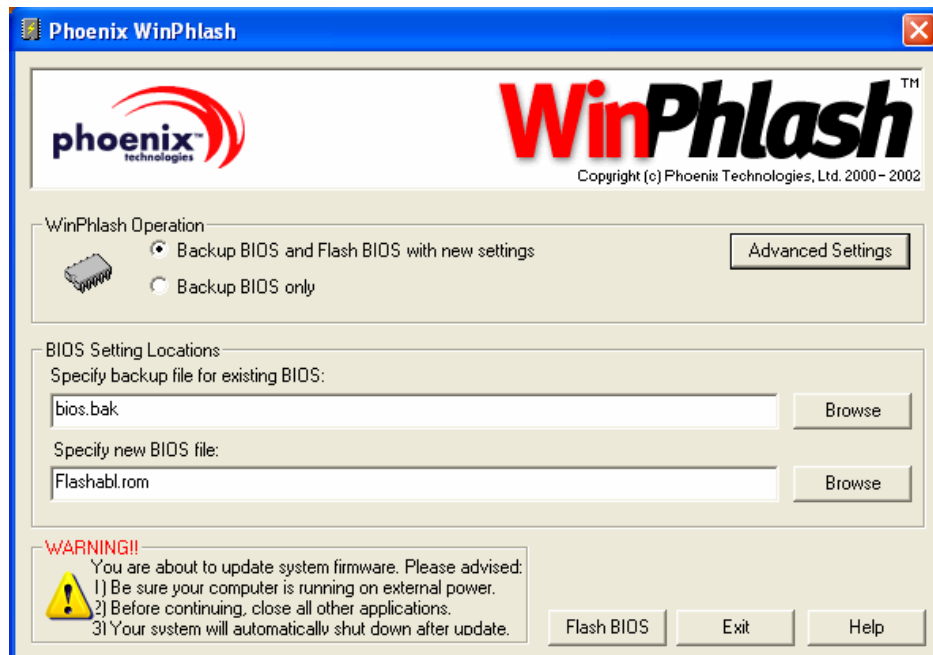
Phoenix WinPhlash

phoenix technologies

WinPhlash™

Copyright (c) Phoenix Technologies, Ltd. 2000 - 2002

WinPhlash Operation

Backup BIOS and Flash BIOS with new settings

Backup BIOS only

Advanced Settings

BIOS Setting Locations

Specify backup file for existing BIOS:

bios.bak

Browse

Specify new BIOS file:

Flashabl.rom

Browse

WARNING!!

You are about to update system firmware. Please advised:
1) Be sure your computer is running on external power.
2) Before continuing, close all other applications.
3) Your system will automatically shut down after update.

Flash BIOS

Exit

Help